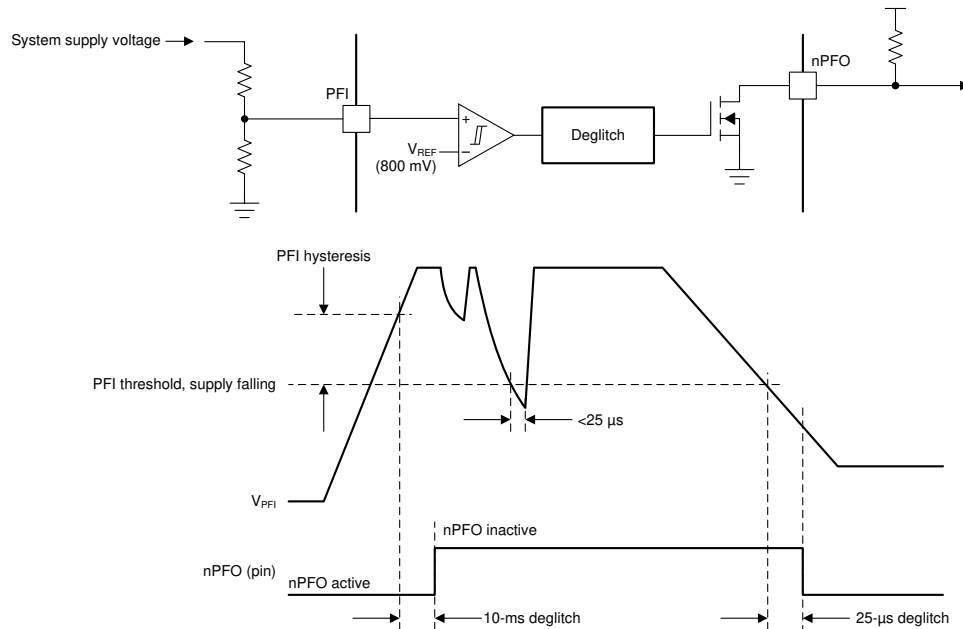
System supply voltage

PFI

+

–

$V_{REF}$

(800 mV)

Deglitch

nPFO

PFI hysteresis

PFI threshold, supply falling

<25 µs

$V_{PFI}$

nPFO inactive

nPFO (pin)

nPFO active

10-ms deglitch

25-µs deglitch